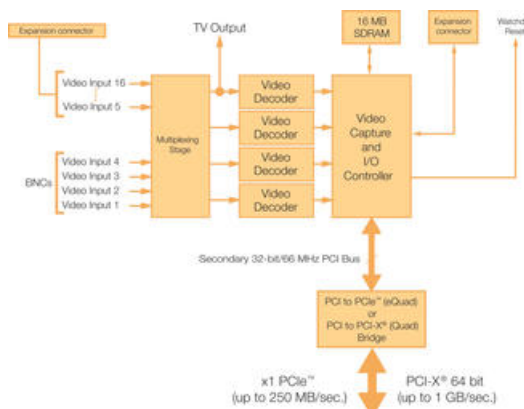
Expansion connector

TV Output

16 MB SDRAM

Expansion connector

Watchd Reset

Video Input 16

Video Input 5

Multiplexing Stage

Video Decoder

Video Decoder

Video Decoder

Video Decoder

Video Capture and I/O Controller

BNCs

Video Input 4

Video Input 3

Video Input 2

Video Input 1

Secondary 32-bit/66 MHz PCI Bus

PCI to PCIe™ (eQuad) or PCI to PCI-X® (Quad) Bridge

x1 PCIe™ (up to 250 MB/sec.)

PCI-X® 64 bit (up to 1 GB/sec.)